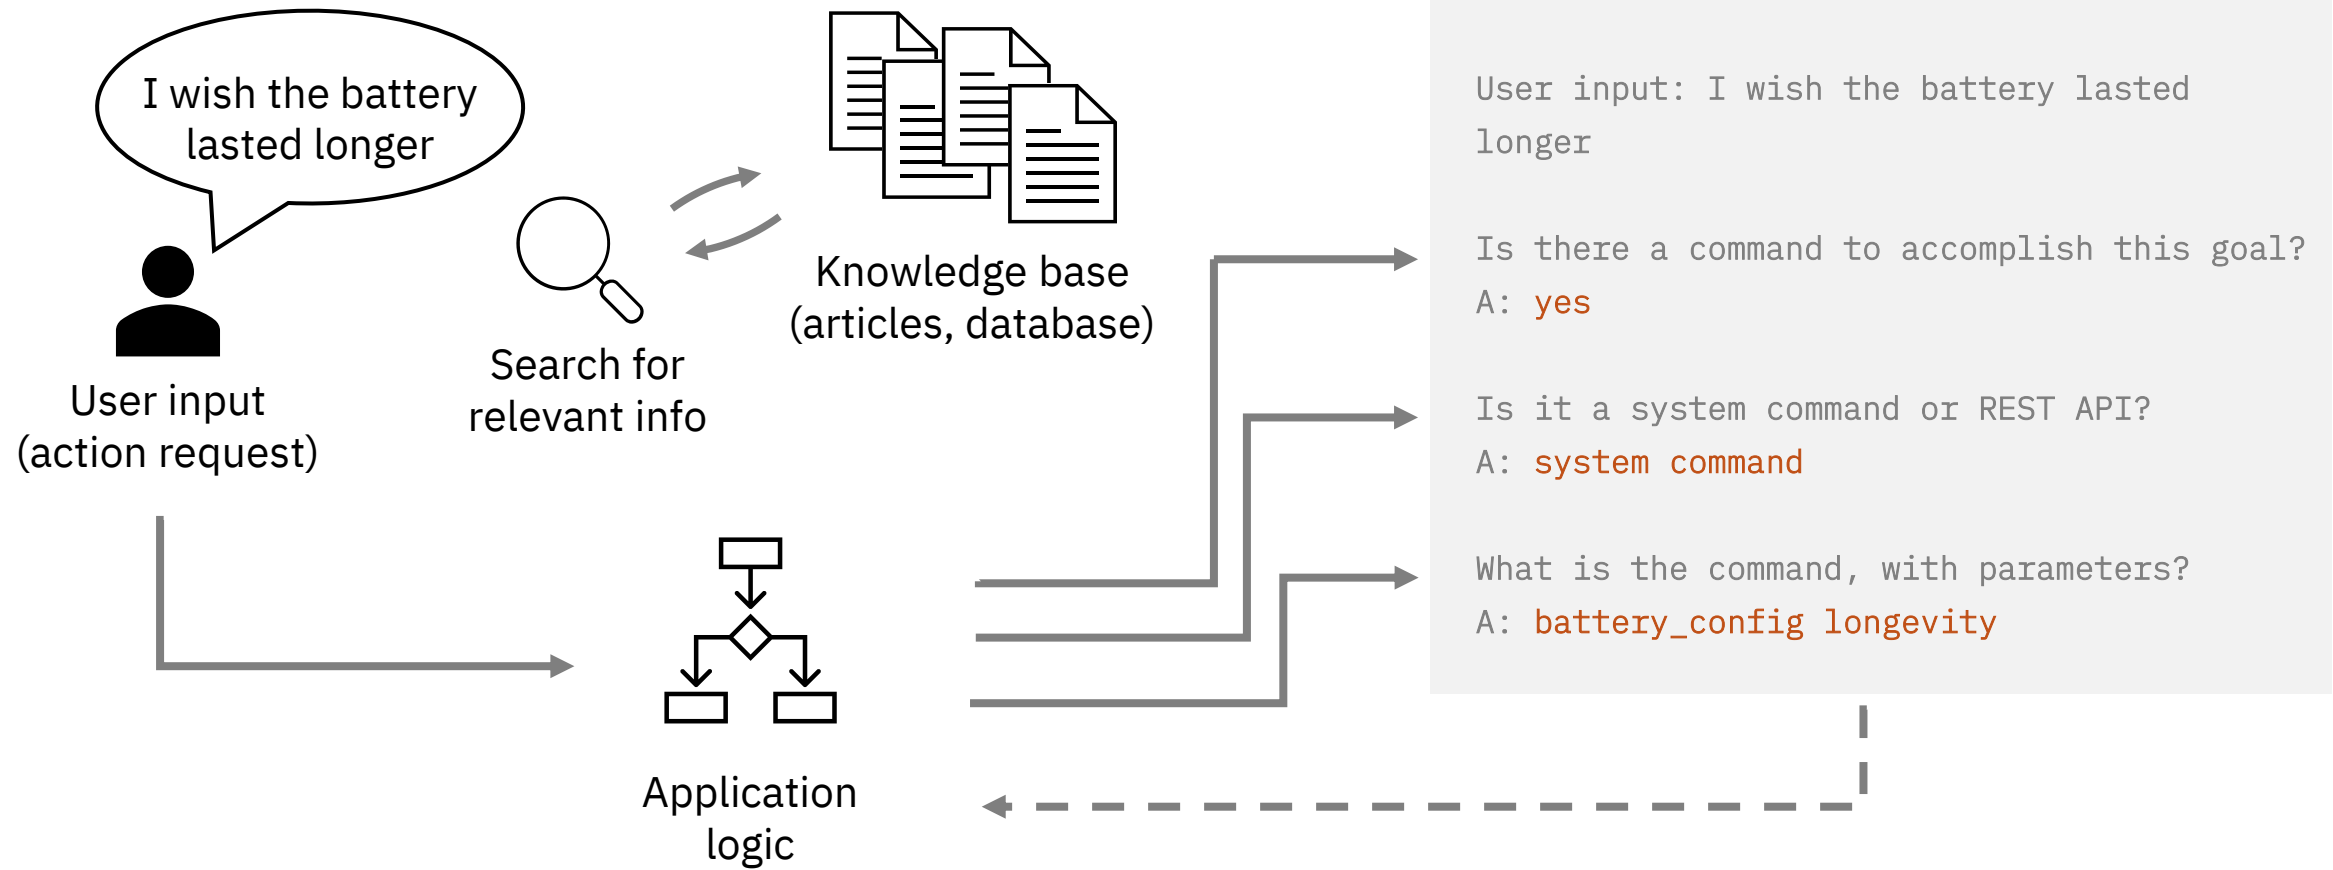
I wish the battery lasted longer

User input
(action request)

Search for
relevant info

Knowledge base
(articles, database)

Application
logic

User input: I wish the battery lasted longer

Is there a command to accomplish this goal?
A: yes

Is it a system command or REST API?
A: system command

What is the command, with parameters?
A: battery_config longevity